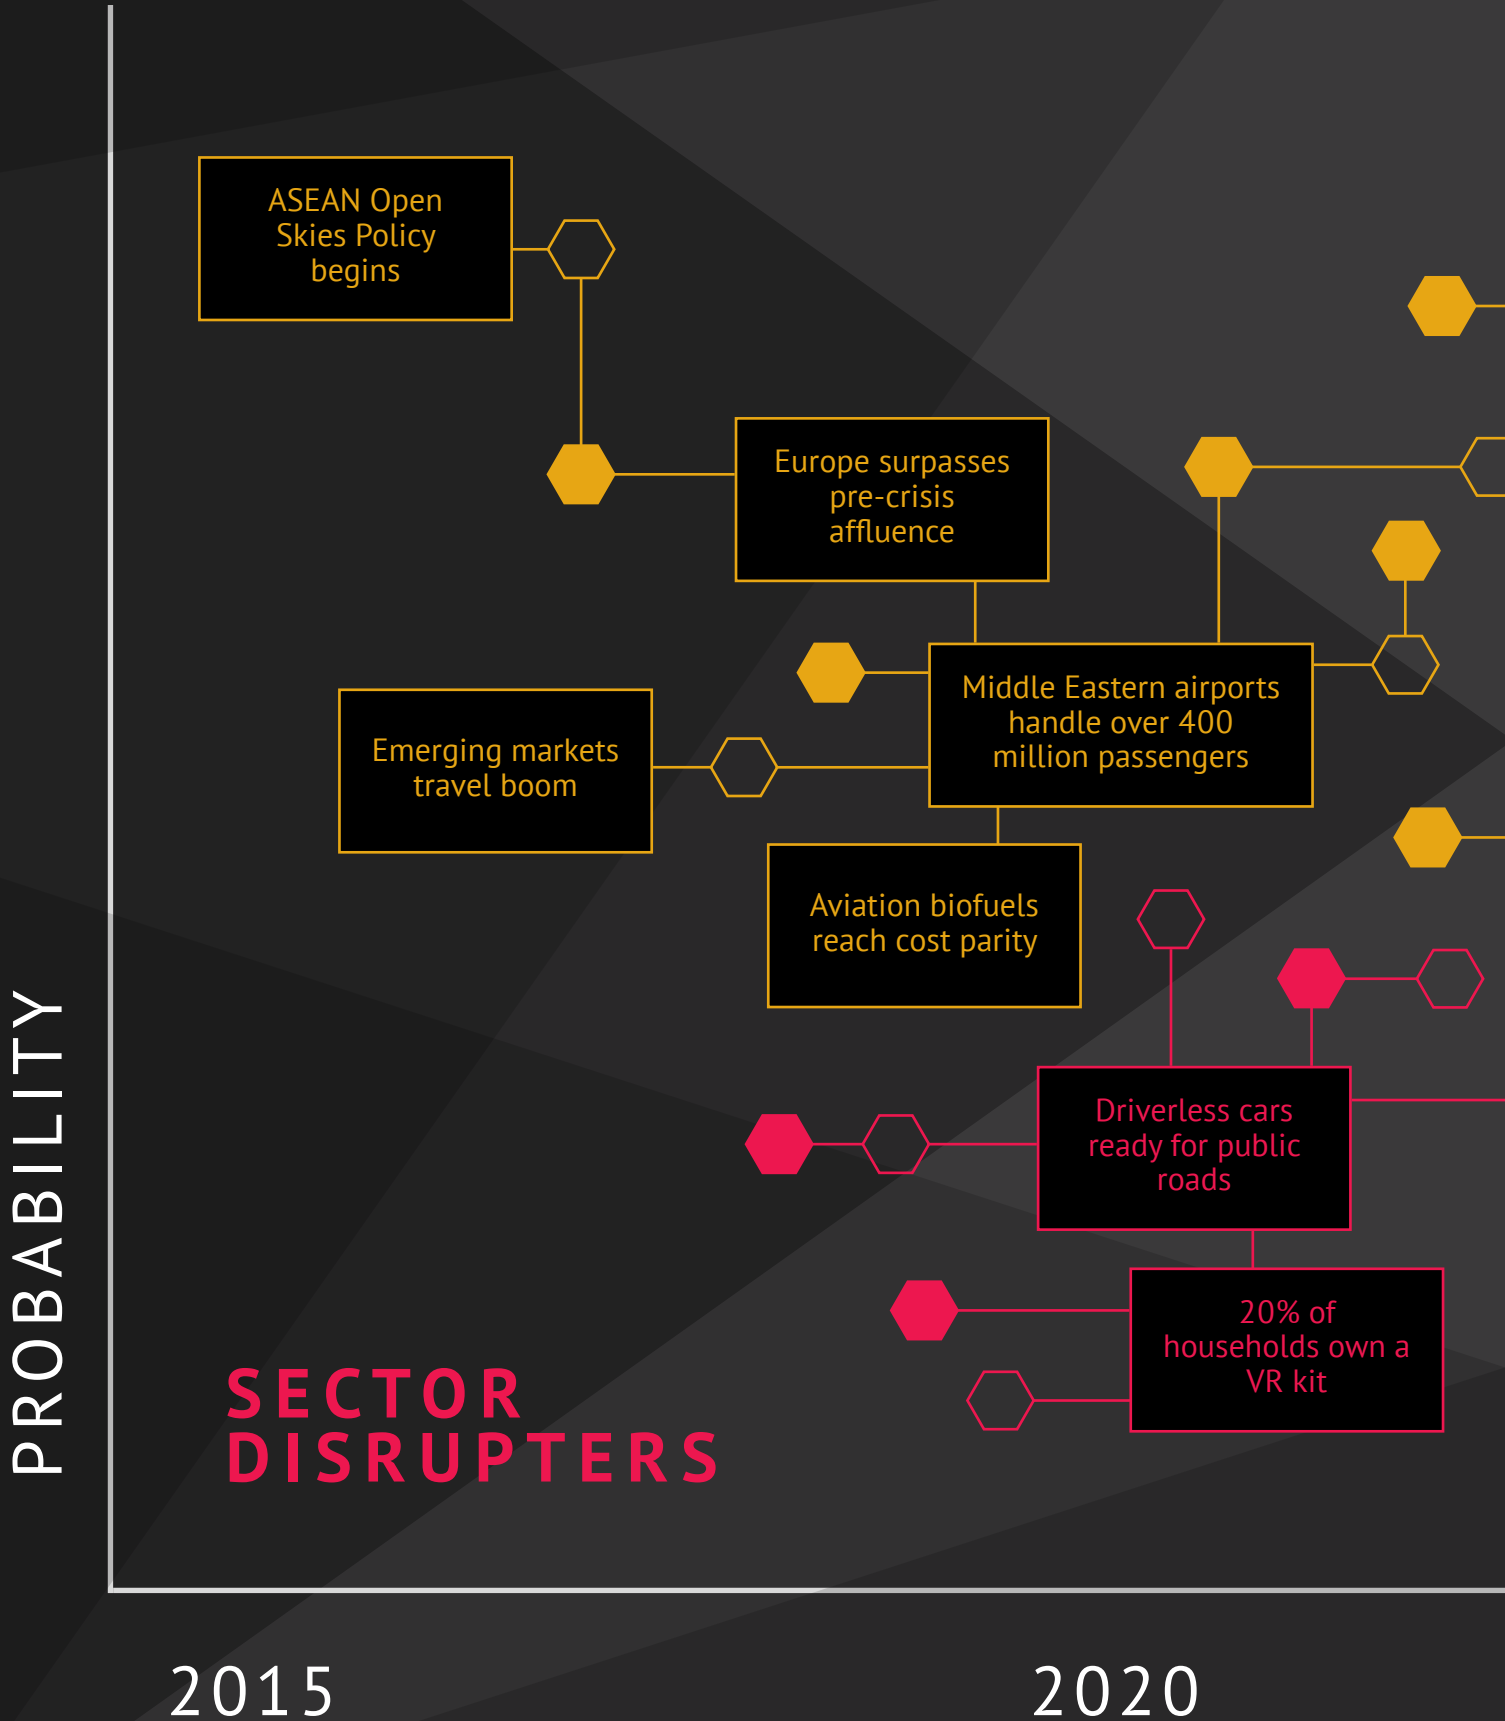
PROBABILITY

ASEAN Open Skies Policy begins

Europe surpasses pre-crisis affluence

Middle Eastern airports handle over 400 million passengers

Emerging markets travel boom

Aviation biofuels reach cost parity

Driverless cars ready for public roads

20% of households own a VR kit

SECTOR DISRUPTERS

2015

2020